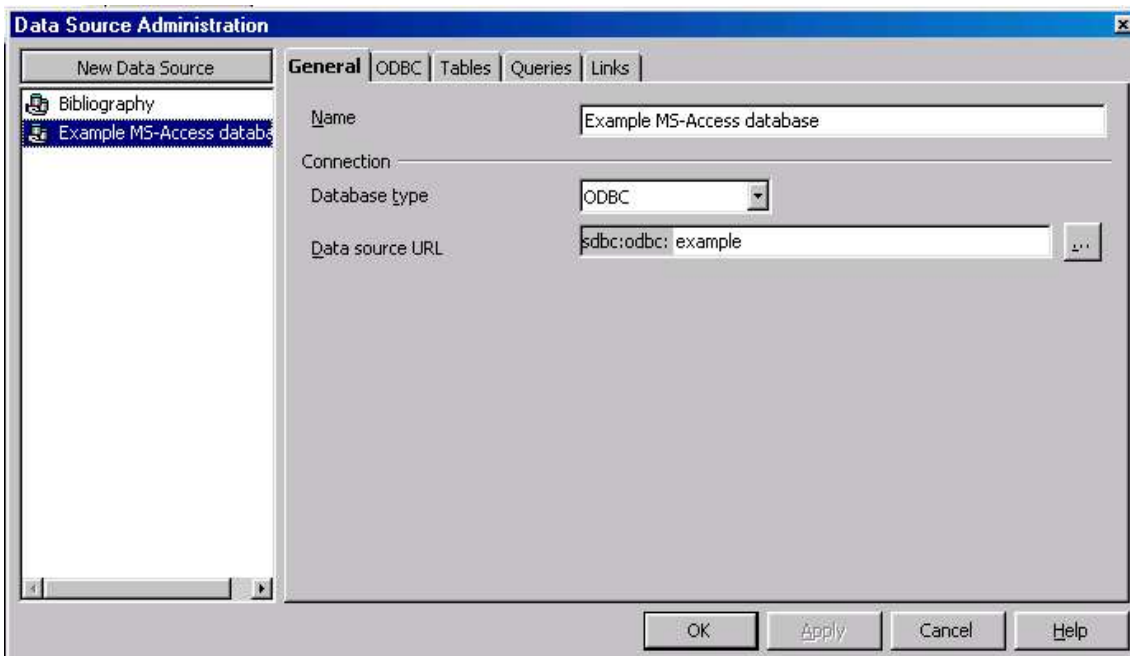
Data Source Administration

New Data Source

Bibliography

Example MS-Access databa

General | ODBC | Tables | Queries | Links

Name

Example MS-Access database

Connection

Database type

ODBC

Data source URL

sdbc:odbc: example

...

OK

Apply

Cancel

Help